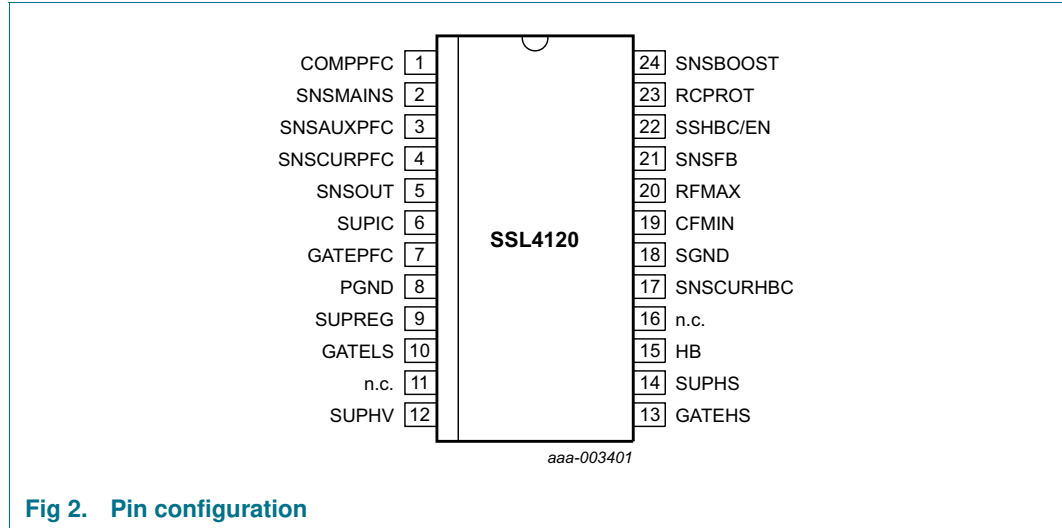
COMPPFC 1
SNSMAINS 2
SNSAUXPFC 3
SNSCURPFC 4
SNSOUT 5
SUPIC 6
GATEPFC 7
PGND 8
SUPREG 9
GATELS 10
n.c. 11
SUPHV 12

SSL4120

24 SNSBOOST
23 RCPROT
22 SSHBC/EN
21 SNSFB
20 RFMAX
19 CFMIN
18 SGND
17 SNSCURHBC
16 n.c.
15 HB
14 SUPHS
13 GATEHS

aaa-003401

Fig 2. Pin configuration